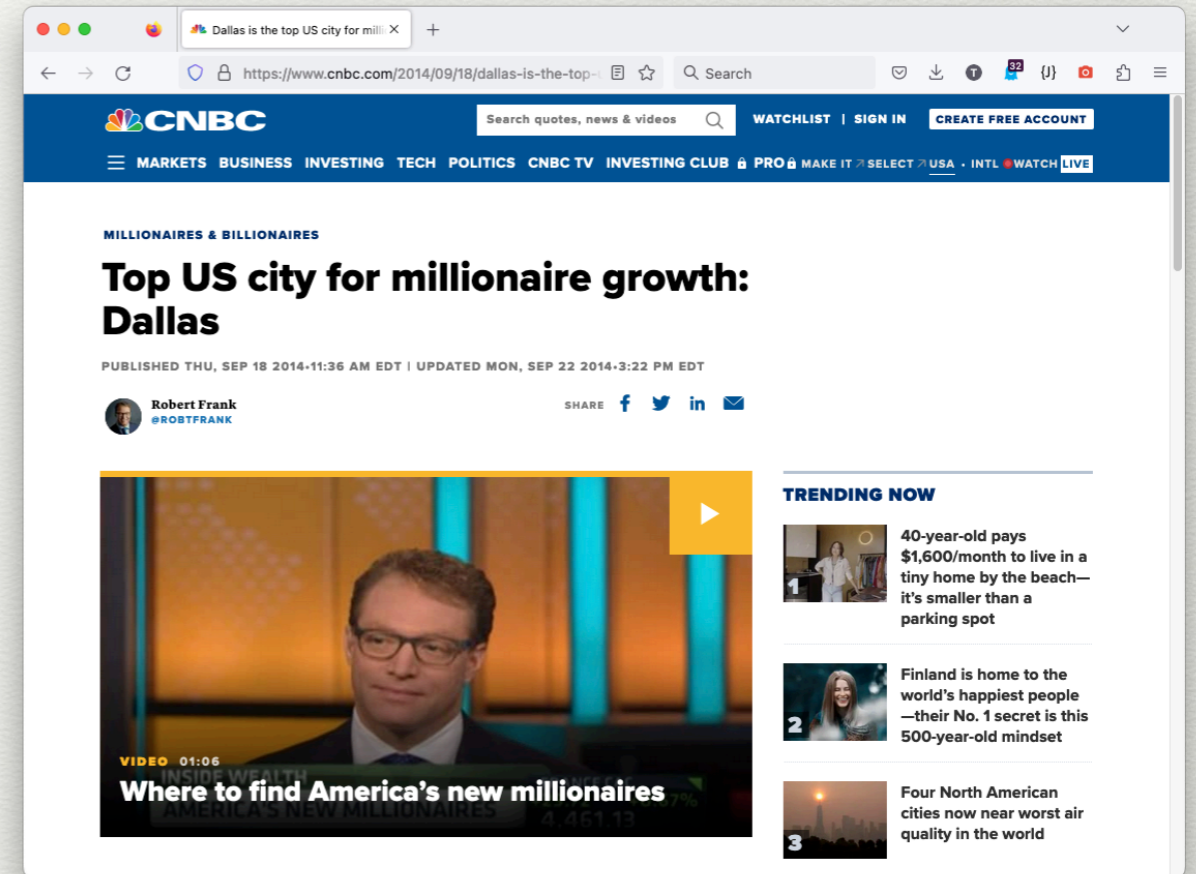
Dallas is the top US city for milli

https://www.cnbc.com/2014/09/18/dallas-is-the-top-

Search

32

{J}

CNBC

Search quotes, news & videos

WATCHLIST | SIGN IN

CREATE FREE ACCOUNT

MARKETS BUSINESS INVESTING TECH POLITICS CNBC TV INVESTING CLUB PRO MAKE IT SELECT USA • INTL WATCH LIVE

MILLIONAIRES & BILLIONAIRES

Top US city for millionaire growth: Dallas

PUBLISHED THU, SEP 18 2014•11:36 AM EDT | UPDATED MON, SEP 22 2014•3:22 PM EDT

Robert Frank
@ROBTFRANK

SHARE

VIDEO 01:06

INSIDE WEALTH
AMERICA'S NEW MILLIONAIRES

4,461.13

Where to find America's new millionaires

TRENDING NOW

1 40-year-old pays $1,600/month to live in a tiny home by the beach—it's smaller than a parking spot

2 Finland is home to the world's happiest people—their No. 1 secret is this 500-year-old mindset

3 Four North American cities now near worst air quality in the world